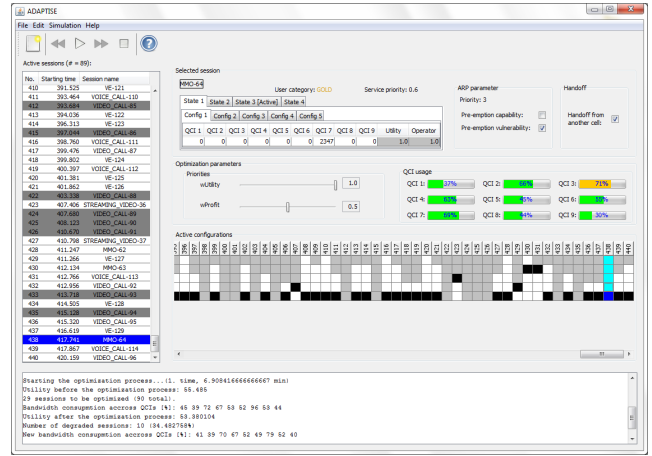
ADAPTISE

File Edit Simulation Help

Active sessions (# = 89):

| No. | Starting time | Session name |
|---|---|---|
| 410 | 391.525 | VE-121 |
| 411 | 393.464 | VOICE_CALL-110 |
| 412 | 393.684 | VOICE_CALL-85 |
| 413 | 394.036 | VE-122 |
| 414 | 396.313 | VE-123 |
| 415 | 397.044 | VIDEO_CALL-86 |
| 416 | 398.760 | VOICE_CALL-111 |
| 417 | 399.476 | VIDEO_CALL-87 |
| 418 | 399.802 | VE-124 |
| 419 | 400.397 | VOICE_CALL-112 |
| 420 | 401.381 | VE-125 |
| 421 | 401.862 | VE-126 |
| 422 | 403.238 | VIDEO_CALL-88 |
| 423 | 407.406 | STREAMING_VIDEO-36 |
| 424 | 407.680 | VIDEO_CALL-89 |
| 425 | 408.123 | VIDEO_CALL-90 |
| 426 | 410.670 | VIDEO_CALL-91 |
| 427 | 410.798 | STREAMING_VIDEO-37 |
| 428 | 411.247 | MMO-62 |
| 429 | 411.930 | VE-127 |
| 430 | 412.134 | MMO-63 |
| 431 | 412.766 | VOICE_CALL-113 |
| 432 | 412.956 | VIDEO_CALL-92 |
| 433 | 413.718 | VIDEO_CALL-93 |
| 434 | 414.505 | VE-128 |
| 435 | 415.128 | VIDEO_CALL-94 |
| 436 | 415.320 | VIDEO_CALL-95 |
| 437 | 416.619 | VE-129 |
| 438 | 417.741 | MMO-64 |
| 439 | 417.867 | VOICE_CALL-114 |
| 440 | 420.159 | VIDEO_CALL-96 |

Selected session
MMO-64
User category: GOLD
Service priority: 0.6

State 1 | State 2 | State 3 [Active] | State 4
Config 1 | Config 2 | Config 3 | Config 4 | Config 5

| QCI 1 | QCI 2 | QCI 3 | QCI 4 | QCI 5 | QCI 6 | QCI 7 | QCI 8 | QCI 9 | Utility | Operator |
|---|---|---|---|---|---|---|---|---|---|---|
| 0 | 0 | 0 | 0 | 0 | 0 | 2347 | 0 | 0 | 1.0 | 1.0 |

ARP parameter
Priority: 3
Pre-emption capability:
Pre-emption vulnerability:

Handoff
Handoff from another cell:

Optimization parameters
Priorities
wUtility 1.0
wProfit 0.5

QCI usage
QCI 1: 37%
QCI 2: 56%
QCI 3: 71%
QCI 4: 63%
QCI 5: 45%
QCI 6: 55%
QCI 7: 69%
QCI 8: 84%
QCI 9: 30%

Active configurations
396 397 398 399 400 401 402 403 404 405 406 407 408 409 410 411 412 413 414 415 416 417 418 419 420 421 422 423 424 425 426 427 428 429 430 431 432 433 434 435 436 437 438 439 440

Starting the optimization process...(1. time, 6.908416666666667 min)
Utility before the optimization process: 55.485
29 sessions to be optimized (90 total).
Bandwidth consumption accross QCIs [%]: 45 39 72 67 53 52 96 53 44
Utility after the optimization process: 53.880104
Number of degraded sessions: 10 (34.482758%)
New bandwidth consumption accross QCIs [%]: 41 39 70 67 52 49 79 52 40